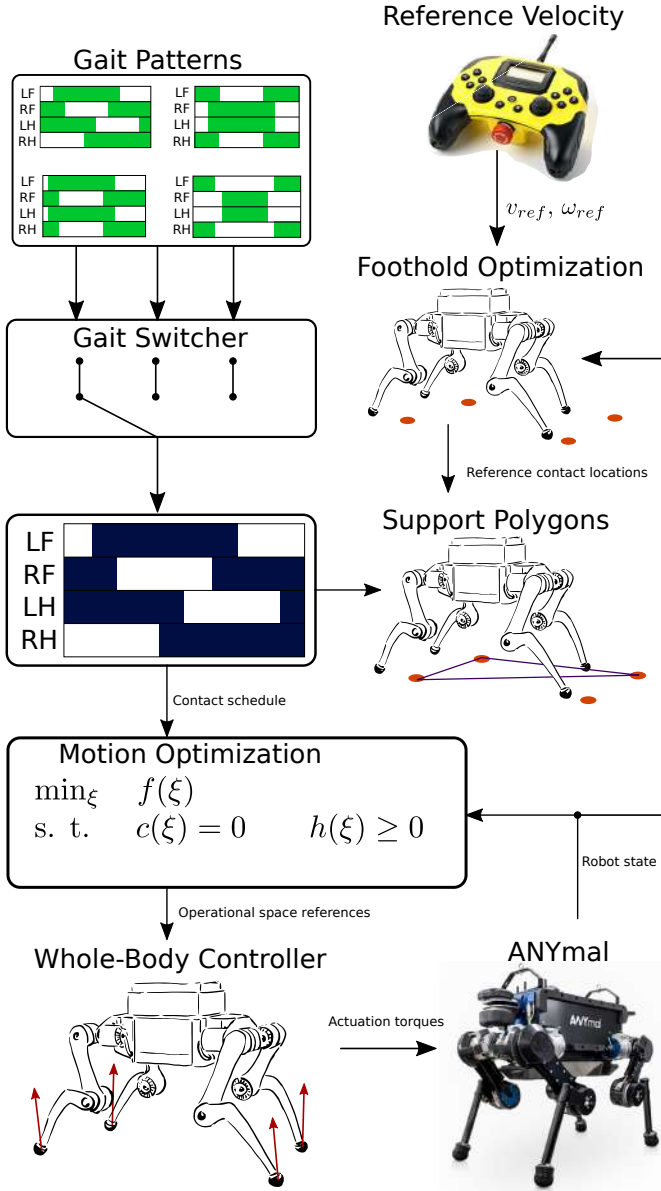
Reference Velocity

Gait Patterns

LF
RF
LH
RH

LF
RF
LH
RH

LF
RF
LH
RH

LF
RF
LH
RH

$v_{ref}, \omega_{ref}$

Foothold Optimization

Gait Switcher

Reference contact locations

Support Polygons

LF
RF
LH
RH

Contact schedule

Motion Optimization

$\min_{\xi} \quad f(\xi)$

$\text{s. t.} \quad c(\xi) = 0 \qquad h(\xi) \geq 0$

Robot state

Operational space references

Whole-Body Controller

ANYmal

Actuation torques

ANYmal